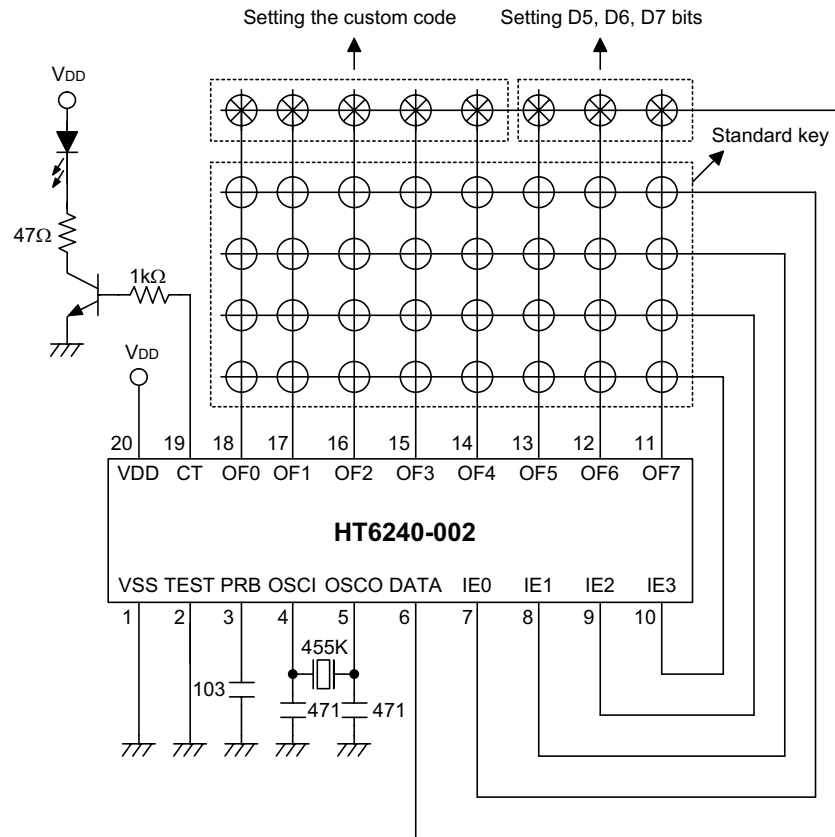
Setting the custom code

Setting D5, D6, D7 bits

Standard key

VDD

47Ω

1kΩ

VDD

20 19 18 17 16 15 14 13 12 11

VDD CT OF0 OF1 OF2 OF3 OF4 OF5 OF6 OF7

HT6240-002

VSS TEST PRB OSCI OSCO DATA IE0 IE1 IE2 IE3

1 2 3 4 5 6 7 8 9 10

455K

103

471 471